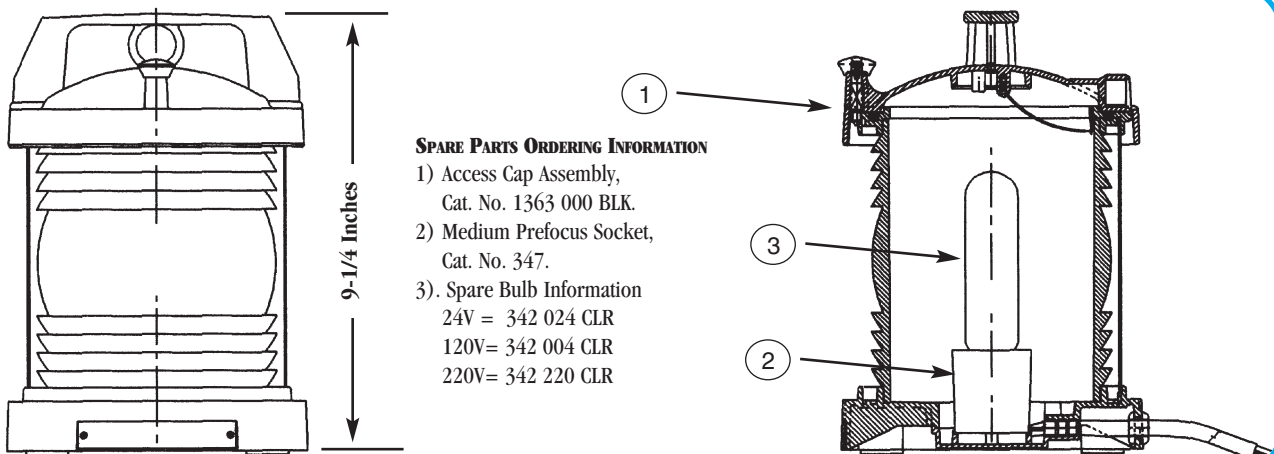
9-1/4 Inches

Spare Parts Ordering Information
1) Access Cap Assembly, Cat. No. 1363 000 BLK.
2) Medium Prefocus Socket, Cat. No. 347.
3). Spare Bulb Information
24V = 342 024 CLR
120V= 342 004 CLR
220V= 342 220 CLR

1

3

2